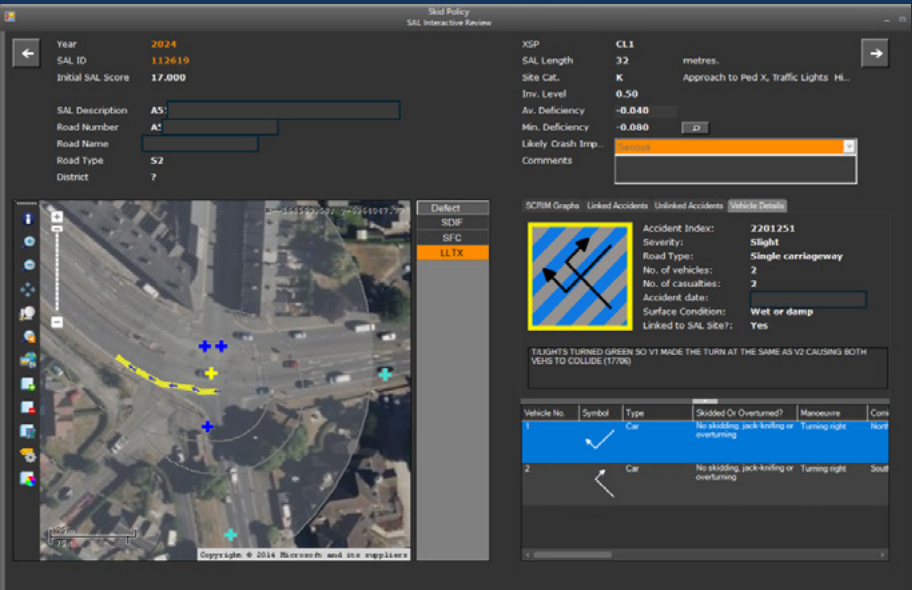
Skid Policy
SAL Interactive Review

Year 2024
SAL ID 112619
Initial SAL Score 17.000

SAL Description A5
Road Number A5
Road Name
Road Type S2
District ?

XSP CL1
SAL Length 32 metres.
Site Cat. K Approach to Ped X, Traffic Lights Hi...
Inv. Level 0.50
Av. Deficiency -0.040
Min. Deficiency -0.080
Likely Crash Imp... Serious
Comments

Defect
SDIF
SFC
LLTX

Copyright © 2014 Microsoft and its suppliers

SCRIM Graphs | Linked Accidents | Unlinked Accidents | Vehicle Details

Accident Index: 2201251
Severity: Slight
Road Type: Single carriageway
No. of vehicles: 2
No. of casualties: 2
Accident date:
Surface Condition: Wet or damp
Linked to SAL Site?: Yes

T/LIGHTS TURNED GREEN SO V1 MADE THE TURN AT THE SAME AS V2 CAUSING BOTH VEHS TO COLLIDE (17706)

| Vehicle No. | Symbol | Type | Skidded Or Overturned? | Manoeuvre | Com |
|---|---|---|---|---|---|
| 1 | | Car | No skidding, jack-knifing or overturning | Turning right | North |
| 2 | | Car | No skidding, jack-knifing or overturning | Turning right | South |